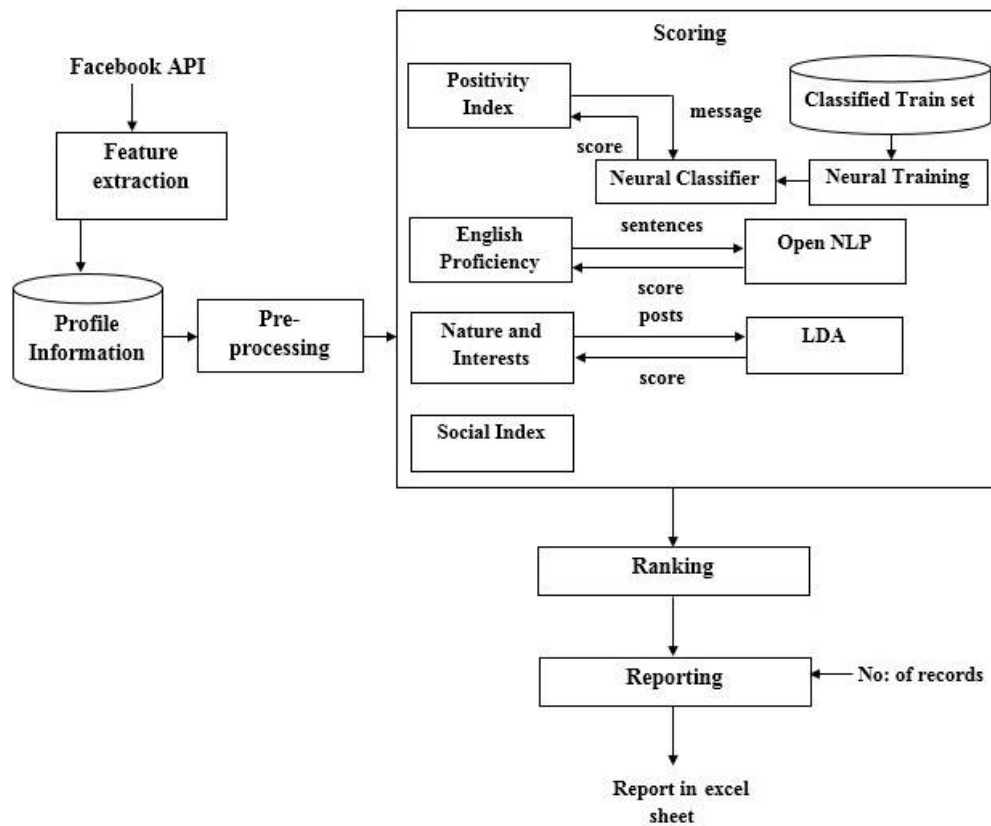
Facebook API

Feature extraction

Profile Information

Pre-processing

Scoring

Positivity Index

message

score

Classified Train set

Neural Classifier

Neural Training

English Proficiency

sentences

Open NLP

score

posts

Nature and Interests

LDA

score

Social Index

Ranking

Reporting

No: of records

Report in excel sheet